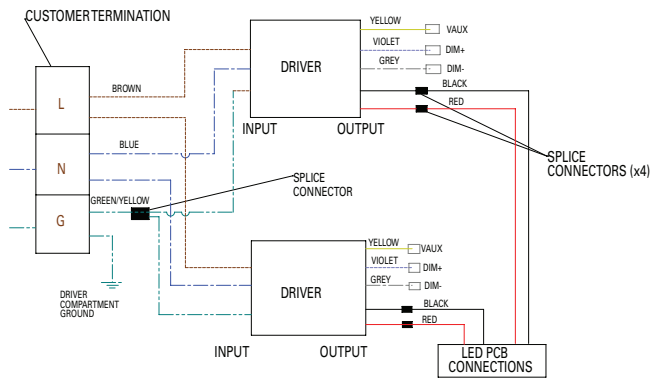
CUSTOMER TERMINATION

L

N

G

BROWN

BLUE

GREEN/YELLOW

DRIVER COMPARTMENT GROUND

SPLICE CONNECTOR

DRIVER

INPUT

OUTPUT

YELLOW

VAUX

VIOLET

DIM+

GREY

DIM-

BLACK

RED

SPLICE CONNECTORS (x4)

DRIVER

INPUT

OUTPUT

YELLOW

VAUX

VIOLET

DIM+

GREY

DIM-

BLACK

RED

LED PCB CONNECTIONS